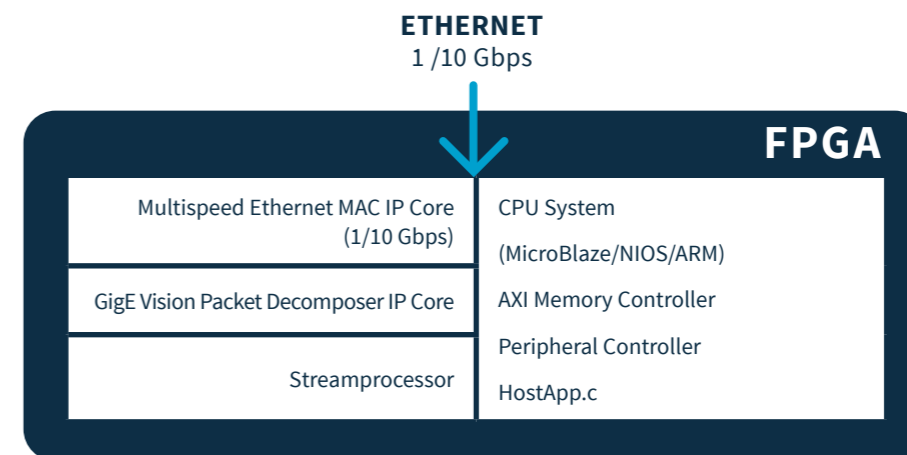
ETHERNET
1 /10 Gbps

FPGA

Multispeed Ethernet MAC IP Core (1/10 Gbps)

GigE Vision Packet Decomposer IP Core

Streamprocessor

CPU System
(MicroBlaze/NIOS/ARM)
AXI Memory Controller
Peripheral Controller
HostApp.c